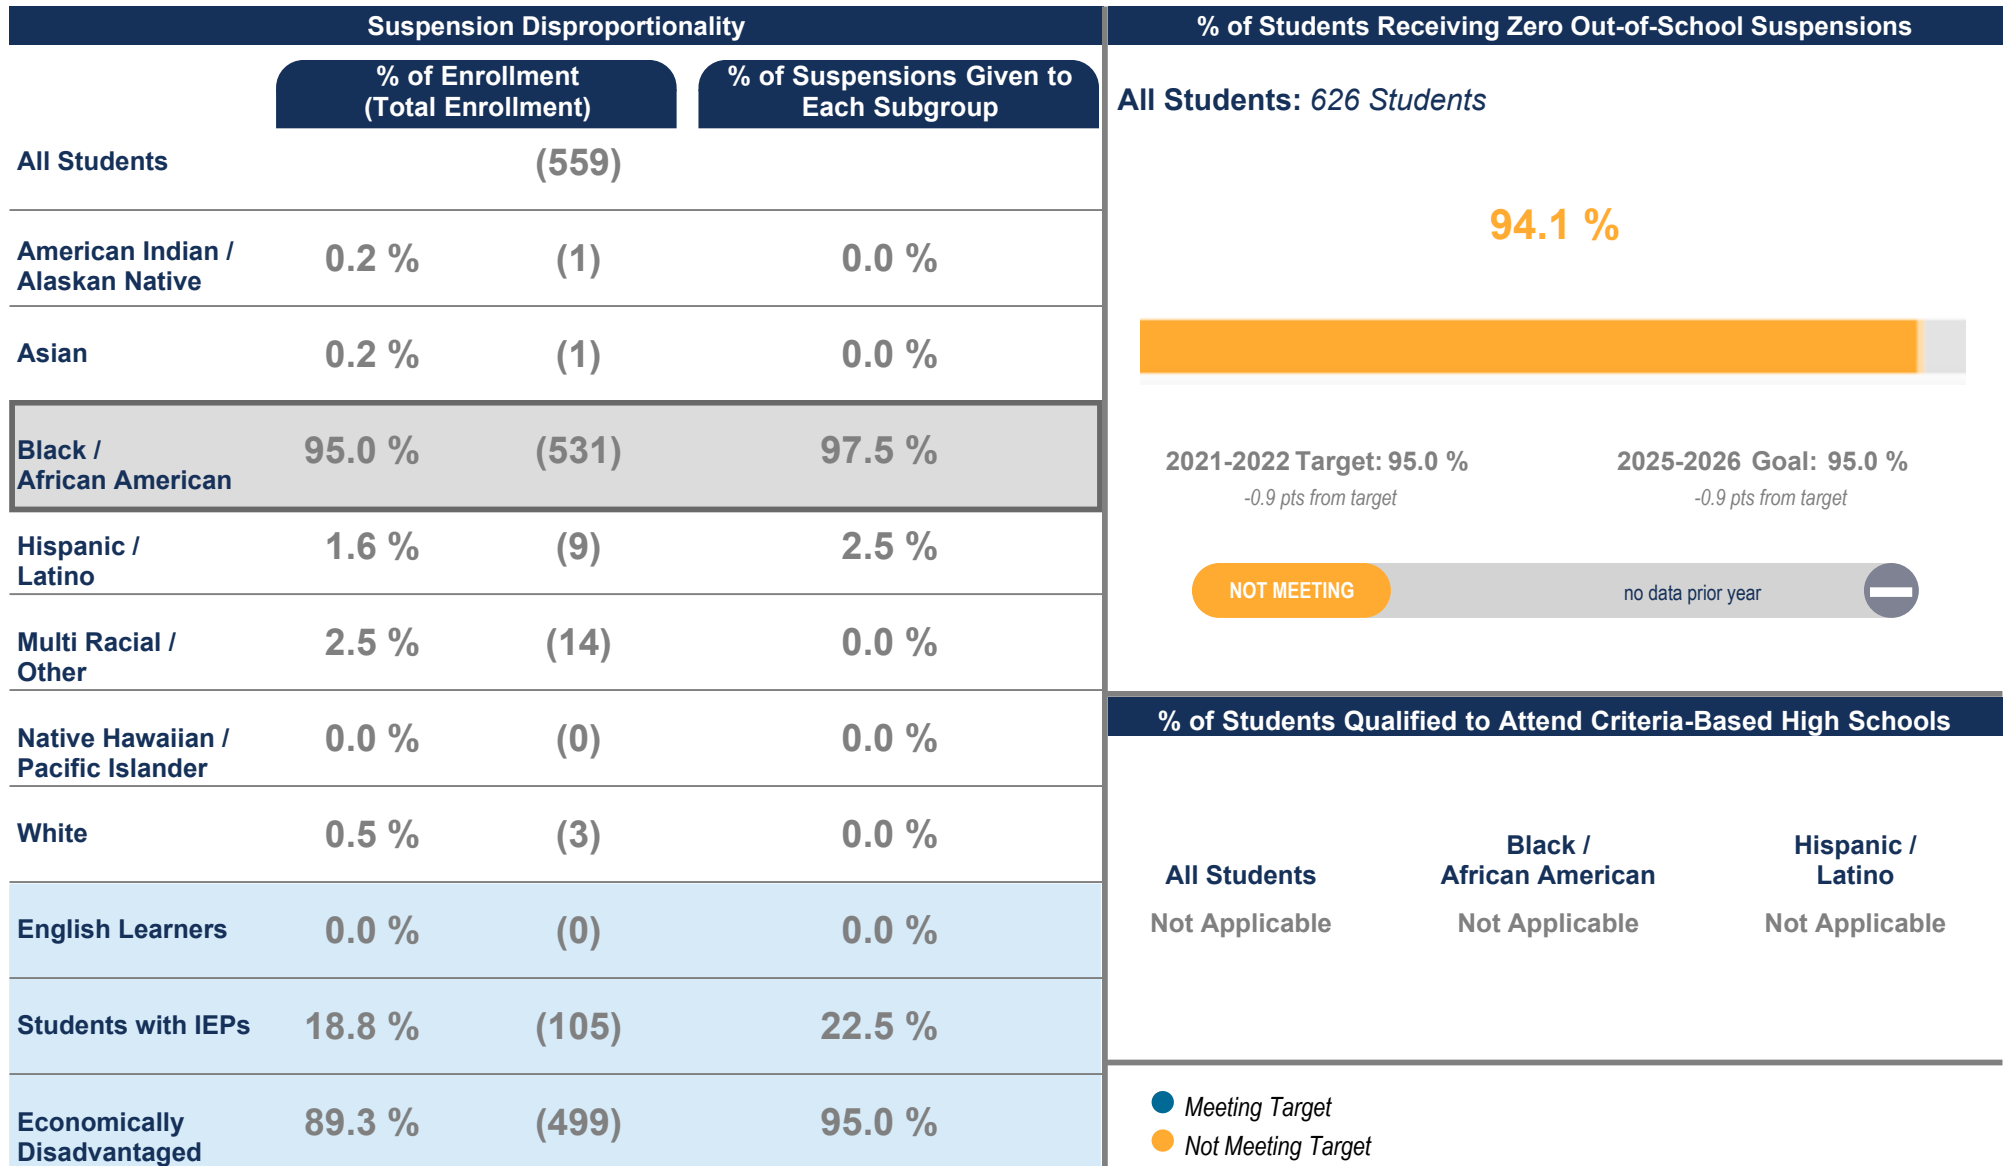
Suspension Disproportionality

| | % of Enrollment (Total Enrollment) | | % of Suspensions Given to Each Subgroup |
|---|---|---|---|
| All Students | | (559) | |
| American Indian / Alaskan Native | 0.2 % | (1) | 0.0 % |
| Asian | 0.2 % | (1) | 0.0 % |
| Black / African American | 95.0 % | (531) | 97.5 % |
| Hispanic / Latino | 1.6 % | (9) | 2.5 % |
| Multi Racial / Other | 2.5 % | (14) | 0.0 % |
| Native Hawaiian / Pacific Islander | 0.0 % | (0) | 0.0 % |
| White | 0.5 % | (3) | 0.0 % |
| English Learners | 0.0 % | (0) | 0.0 % |
| Students with IEPs | 18.8 % | (105) | 22.5 % |
| Economically Disadvantaged | 89.3 % | (499) | 95.0 % |

% of Students Receiving Zero Out-of-School Suspensions

All Students: 626 Students

94.1 %

2021-2022 Target: 95.0 %
-0.9 pts from target

2025-2026 Goal: 95.0 %
-0.9 pts from target

NOT MEETING
no data prior year

% of Students Qualified to Attend Criteria-Based High Schools

All Students
Not Applicable

Black / African American
Not Applicable

Hispanic / Latino
Not Applicable

Meeting Target
Not Meeting Target